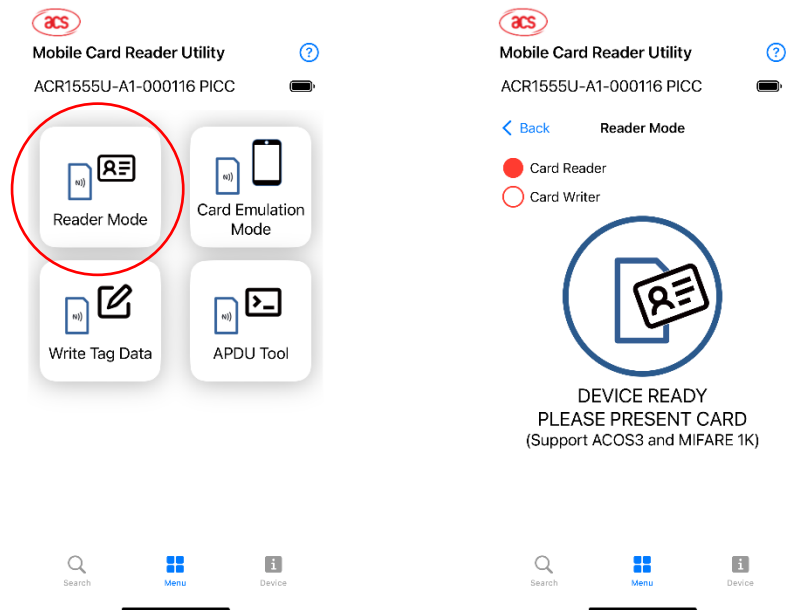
acs
Mobile Card Reader Utility
?
ACR1555U-A1-000116 PICC

Reader Mode
Card Emulation Mode
Write Tag Data
APDU Tool

Search
Menu
Device

acs
Mobile Card Reader Utility
?
ACR1555U-A1-000116 PICC

Back
Reader Mode

Card Reader
Card Writer

DEVICE READY
PLEASE PRESENT CARD
(Support ACOS3 and MIFARE 1K)

Search
Menu
Device